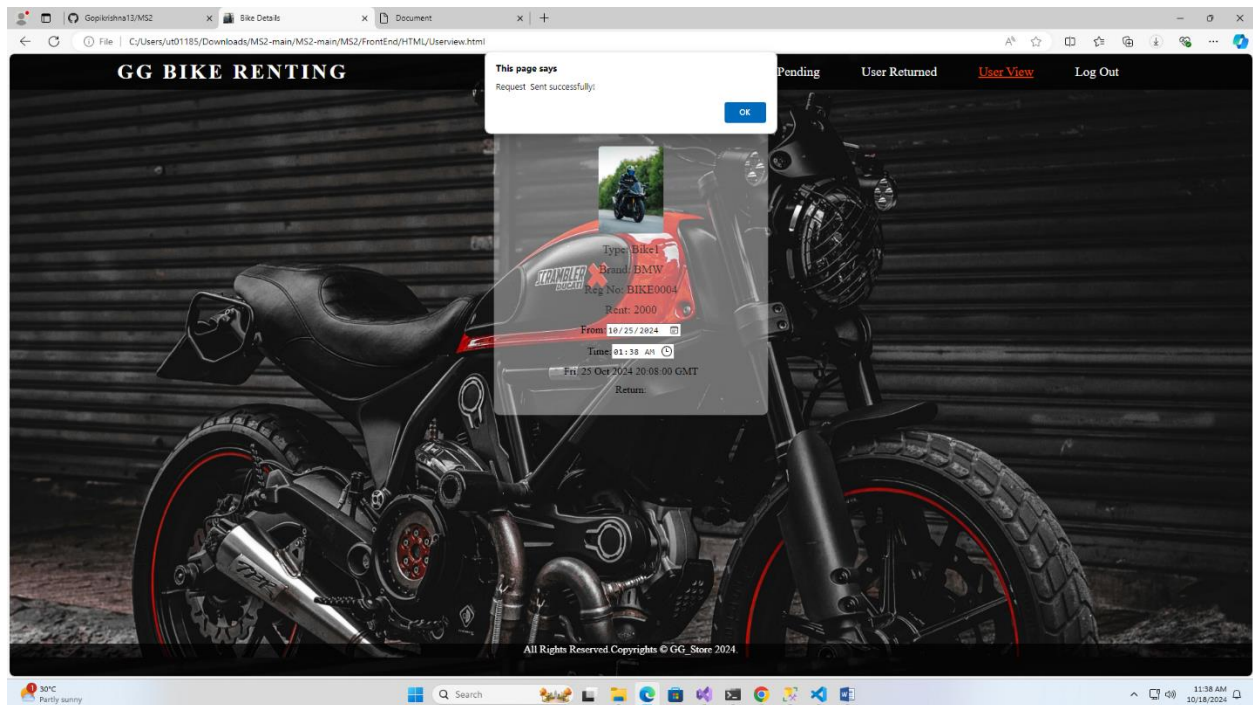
Gopikrishna13/MS2
Bike Details
Document
File | C:/Users/ut01185/Downloads/MS2-main/MS2-main/MS2/FrontEnd/HTML/Userview.html

GG BIKE RENTING

This page says
Request Sent successfully!
OK

Pending User Returned User View Log Out

Type: Bike1
Brand: BMW
Reg No: BIKE0004
Rent: 2000
From: 10/25/2024
Time: 01:38 AM
Fri, 25 Oct 2024 20:08:00 GMT
Return:

All Rights Reserved.Copyrights © GG_Store 2024.

30°C
Partly sunny
Search
11:38 AM
10/18/2024